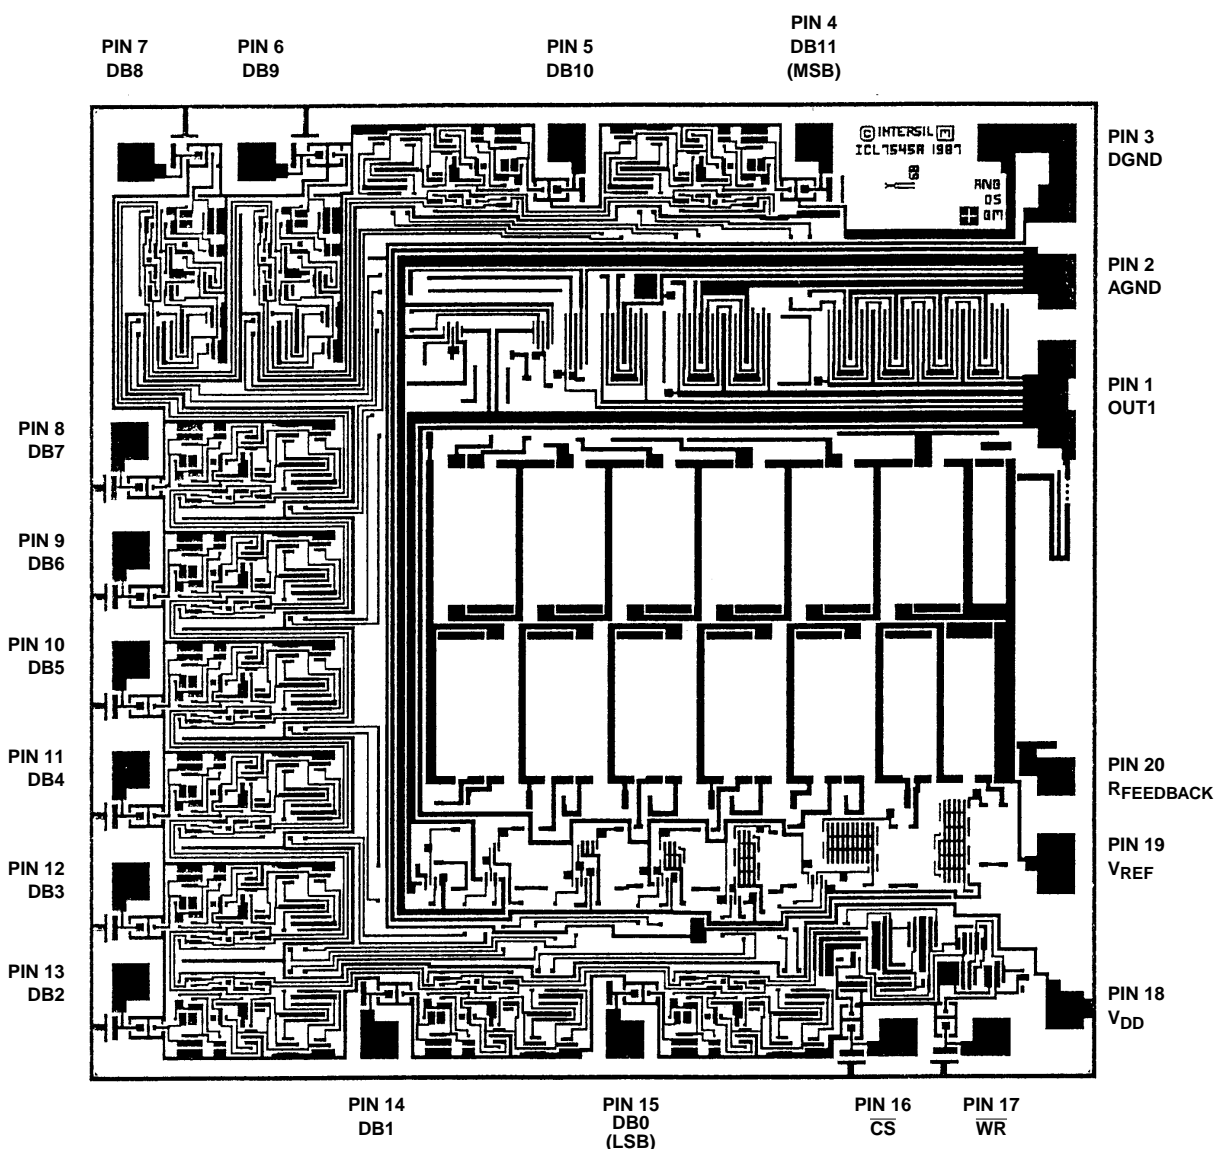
PIN 7
DB8

PIN 6
DB9

PIN 5
DB10

PIN 4
DB11
(MSB)

©INTERSIL
ICL7545A 1987

ANG
DS
GM

PIN 3
DGND

PIN 2
AGND

PIN 1
OUT1

PIN 8
DB7

PIN 9
DB6

PIN 10
DB5

PIN 11
DB4

PIN 12
DB3

PIN 13
DB2

PIN 20
$R_{FEEDBACK}$

PIN 19
$V_{REF}$

PIN 18
$V_{DD}$

PIN 14
DB1

PIN 15
DB0
(LSB)

PIN 16
$\overline{CS}$

PIN 17
$\overline{WR}$